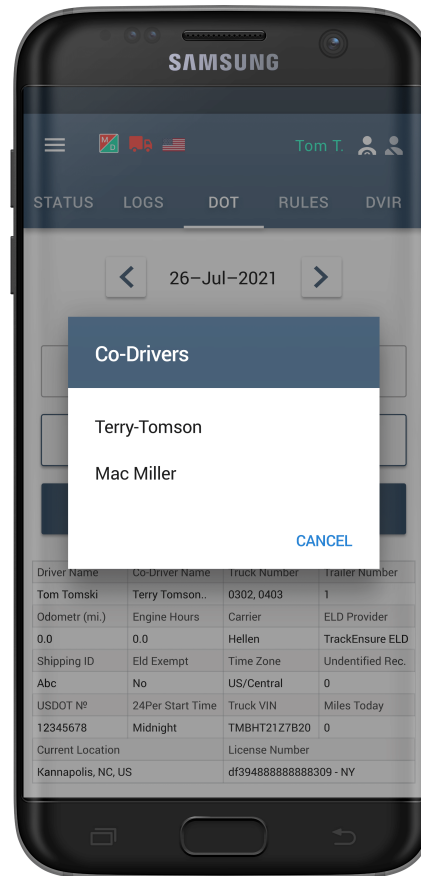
SAMSUNG

Tom T.

STATUS LOGS DOT RULES DVIR

26–Jul–2021

Co-Drivers

Terry-Tomson

Mac Miller

CANCEL

| Driver Name | Co-Driver Name | Truck Number | Trailer Number |
|---|---|---|---|
| Tom Tomski | Terry Tomson.. | 0302, 0403 | 1 |
| Odometr (mi.) | Engine Hours | Carrier | ELD Provider |
| 0.0 | 0.0 | Hellen | TrackEnsure ELD |
| Shipping ID | Eld Exempt | Time Zone | Undentified Rec. |
| Abc | No | US/Central | 0 |
| USDOT № | 24Per Start Time | Truck VIN | Miles Today |
| 12345678 | Midnight | TMBHT21Z7B20 | 0 |
| Current Location | | License Number | |
| Kannapolis, NC, US | | df394888888888309 - NY | |